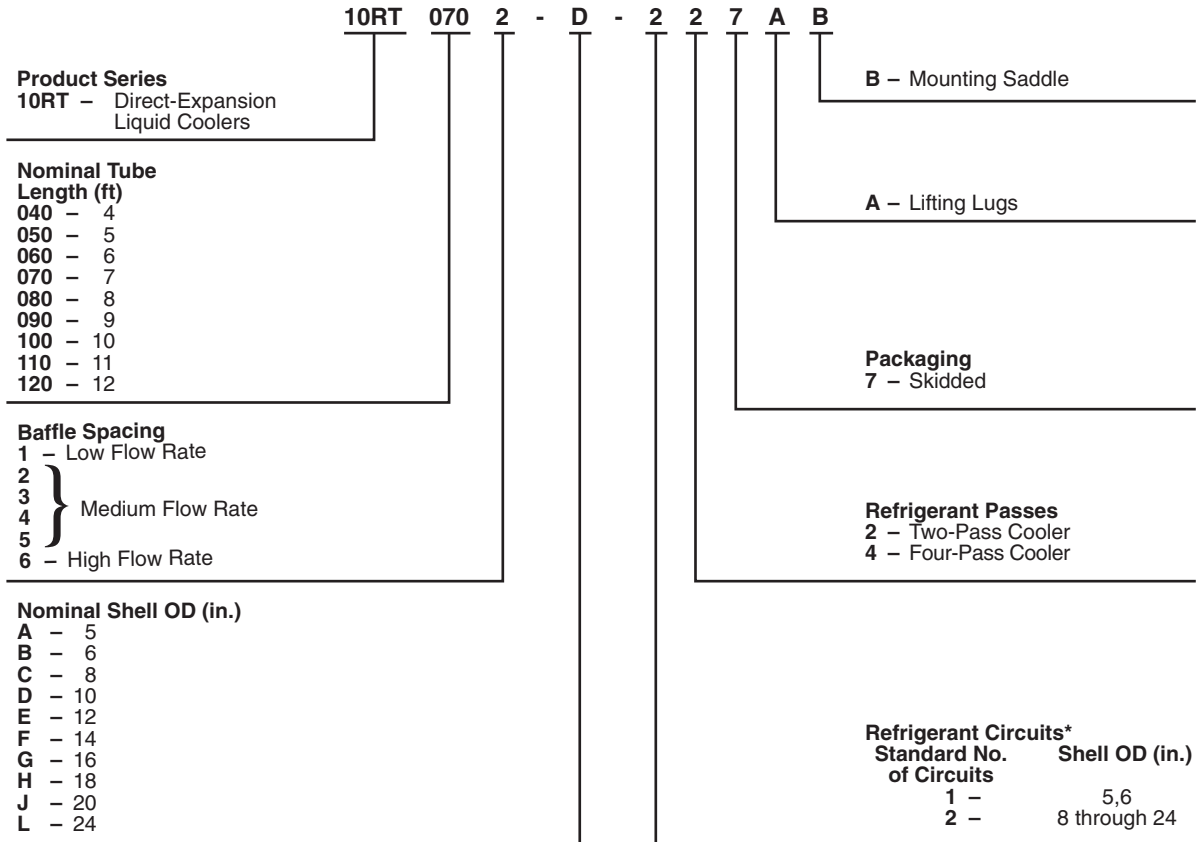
10RT 070 2 - D - 2 2 7 A B

Product Series
10RT – Direct-Expansion Liquid Coolers

Nominal Tube Length (ft)
040 – 4
050 – 5
060 – 6
070 – 7
080 – 8
090 – 9
100 – 10
110 – 11
120 – 12

Baffle Spacing
1 – Low Flow Rate
2
3
4
5
Medium Flow Rate
6 – High Flow Rate

Nominal Shell OD (in.)
A – 5
B – 6
C – 8
D – 10
E – 12
F – 14
G – 16
H – 18
J – 20
L – 24

B – Mounting Saddle

A – Lifting Lugs

Packaging
7 – Skidded

Refrigerant Passes
2 – Two-Pass Cooler
4 – Four-Pass Cooler

Refrigerant Circuits*

| Standard No. of Circuits | Shell OD (in.) |
|---|---|
| 1 – | 5,6 |
| 2 – | 8 through 24 |